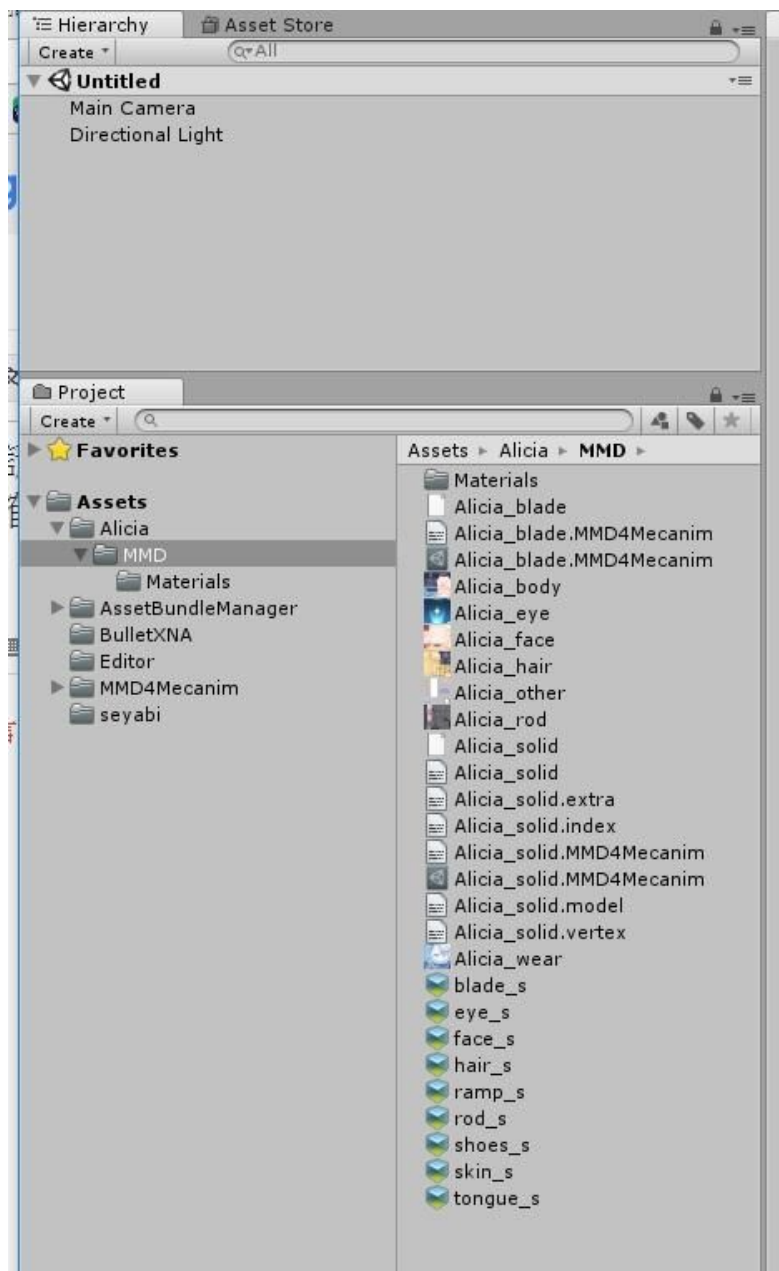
Hierarchy
Asset Store
Create
All
Untitled
Main Camera
Directional Light

Project
Create
Favorites
Assets
Alicia
MMD
Materials
AssetBundleManager
BulletXNA
Editor
MMD4Mecanim
seyabi

Assets ▸ Alicia ▸ MMD ▸
Materials
Alicia_blade
Alicia_blade.MMD4Mecanim
Alicia_blade.MMD4Mecanim
Alicia_body
Alicia_eye
Alicia_face
Alicia_hair
Alicia_other
Alicia_rod
Alicia_solid
Alicia_solid
Alicia_solid.extra
Alicia_solid.index
Alicia_solid.MMD4Mecanim
Alicia_solid.MMD4Mecanim
Alicia_solid.model
Alicia_solid.vertex
Alicia_wear
blade_s
eye_s
face_s
hair_s
ramp_s
rod_s
shoes_s
skin_s
tongue_s